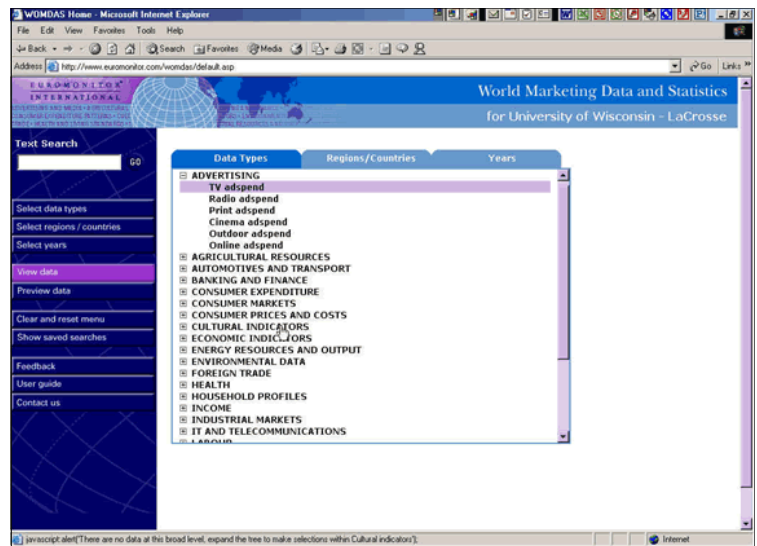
WOMDAS Home - Microsoft Internet Explorer

File Edit View Favorites Tools Help

Back Search Favorites Media

Address http://www.euromonitor.com/womdas/default.asp Go Links

EUROMONITOR INTERNATIONAL

World Marketing Data and Statistics

for University of Wisconsin - LaCrosse

Text Search

GO

Select data types

Select regions / countries

Select years

View data

Preview data

Clear and reset menu

Show saved searches

Feedback

User guide

Contact us

Data Types | Regions/Countries | Years

ADVERTISING
TV adspend
Radio adspend
Print adspend
Cinema adspend
Outdoor adspend
Online adspend
AGRICULTURAL RESOURCES
AUTOMOTIVES AND TRANSPORT
BANKING AND FINANCE
CONSUMER EXPENDITURE
CONSUMER MARKETS
CONSUMER PRICES AND COSTS
CULTURAL INDICATORS
ECONOMIC INDICATORS
ENERGY RESOURCES AND OUTPUT
ENVIRONMENTAL DATA
FOREIGN TRADE
HEALTH
HOUSEHOLD PROFILES
INCOME
INDUSTRIAL MARKETS
IT AND TELECOMMUNICATIONS
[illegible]

javascript:alert('There are no data at this broad level, expand the tree to make selections within Cultural indicators');

Internet